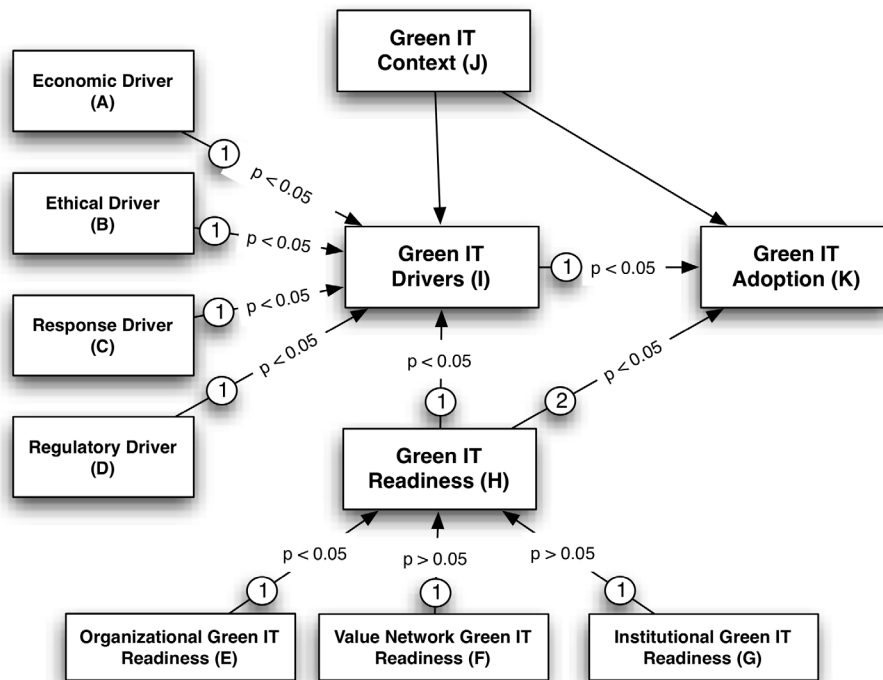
Green IT Context (J)

Economic Driver (A)

1 p < 0.05

Ethical Driver (B)

1 p < 0.05

Green IT Drivers (I)

1 p < 0.05

Green IT Adoption (K)

Response Driver (C)

1 p < 0.05

1 p < 0.05

Regulatory Driver (D)

p < 0.05

1

2 p < 0.05

Green IT Readiness (H)

p < 0.05

p > 0.05

p > 0.05

1

1

1

Organizational Green IT Readiness (E)

Value Network Green IT Readiness (F)

Institutional Green IT Readiness (G)